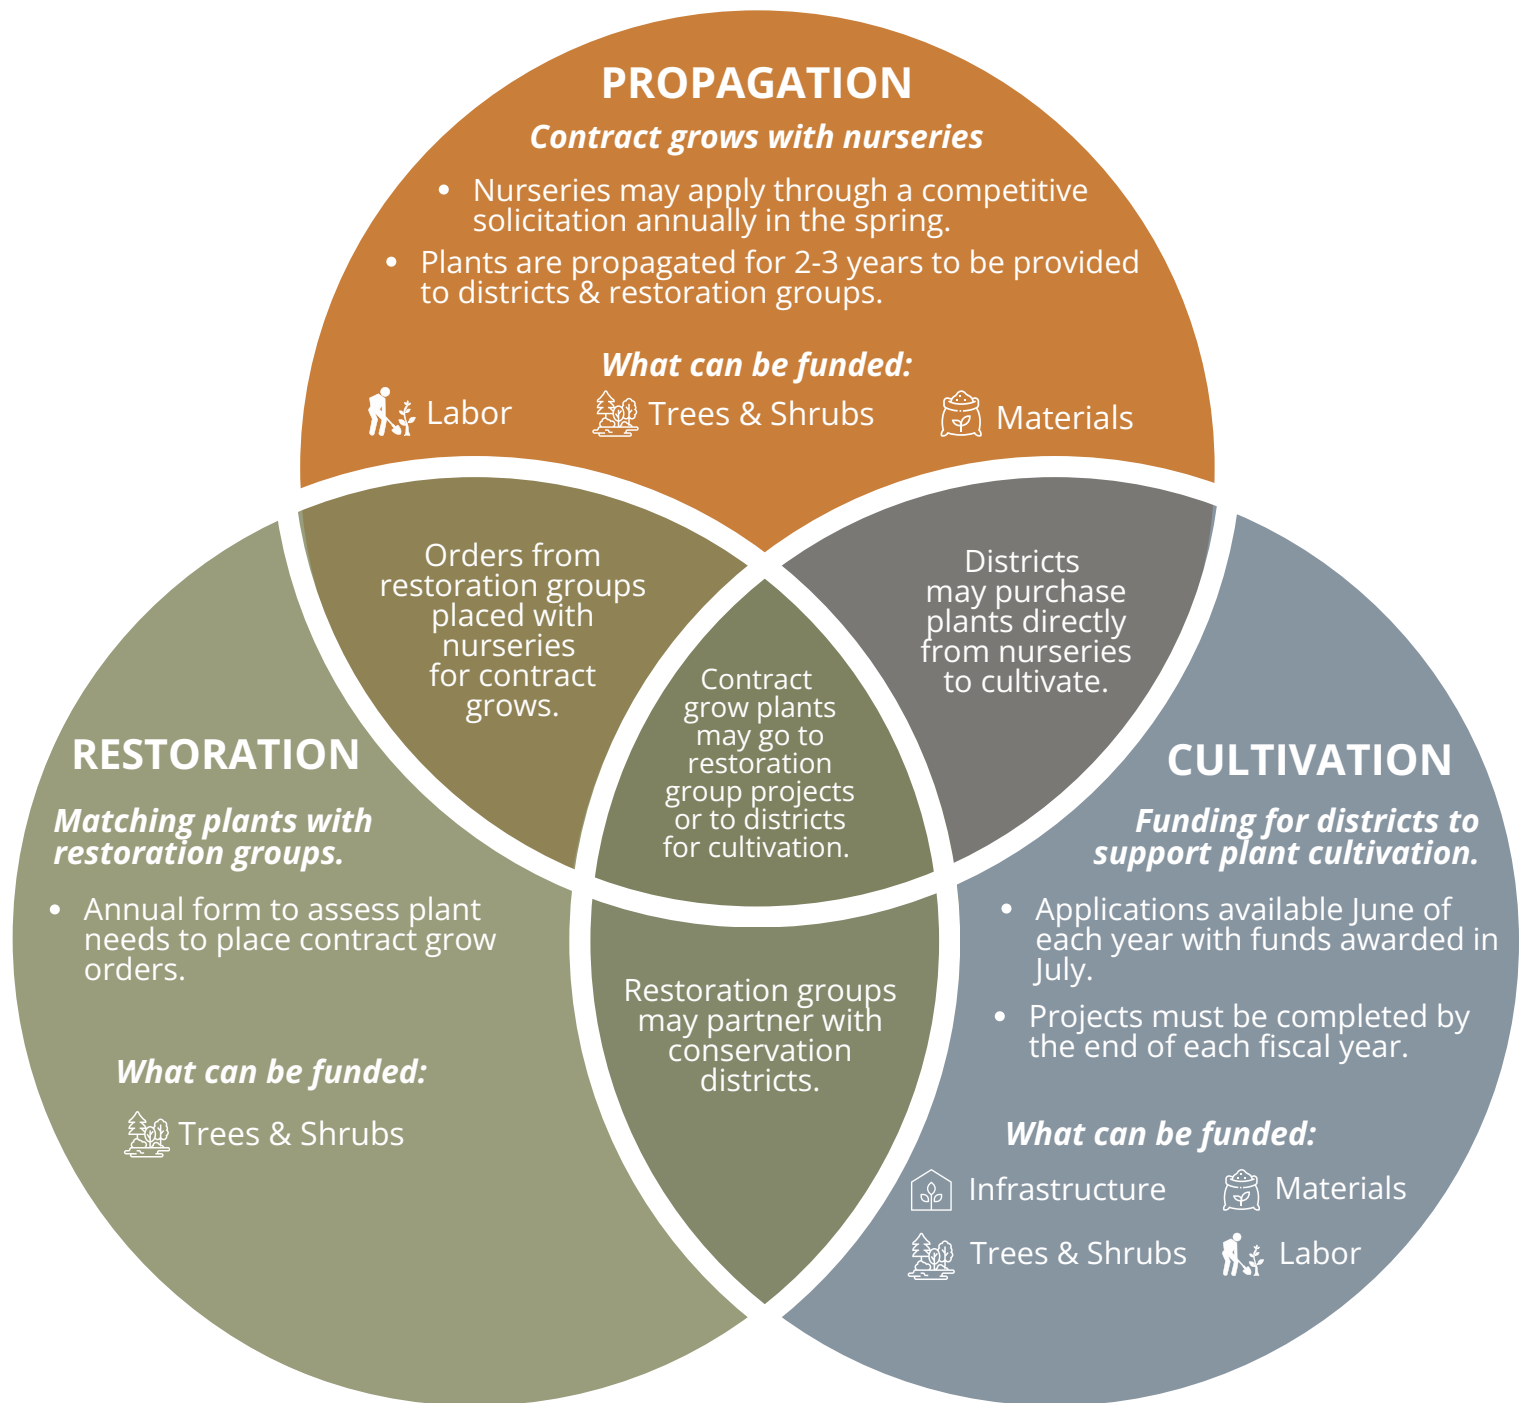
PROPAGATION

Contract grows with nurseries

- Nurseries may apply through a competitive solicitation annually in the spring.
- Plants are propagated for 2-3 years to be provided to districts & restoration groups.

What can be funded:

Labor Trees & Shrubs Materials

Orders from restoration groups placed with nurseries for contract grows.

Districts may purchase plants directly from nurseries to cultivate.

Contract grow plants may go to restoration group projects or to districts for cultivation.

RESTORATION

Matching plants with restoration groups.

- Annual form to assess plant needs to place contract grow orders.

What can be funded:

Trees & Shrubs

Restoration groups may partner with conservation districts.

CULTIVATION

Funding for districts to support plant cultivation.

- Applications available June of each year with funds awarded in July.
- Projects must be completed by the end of each fiscal year.

What can be funded:

Infrastructure Materials

Trees & Shrubs Labor